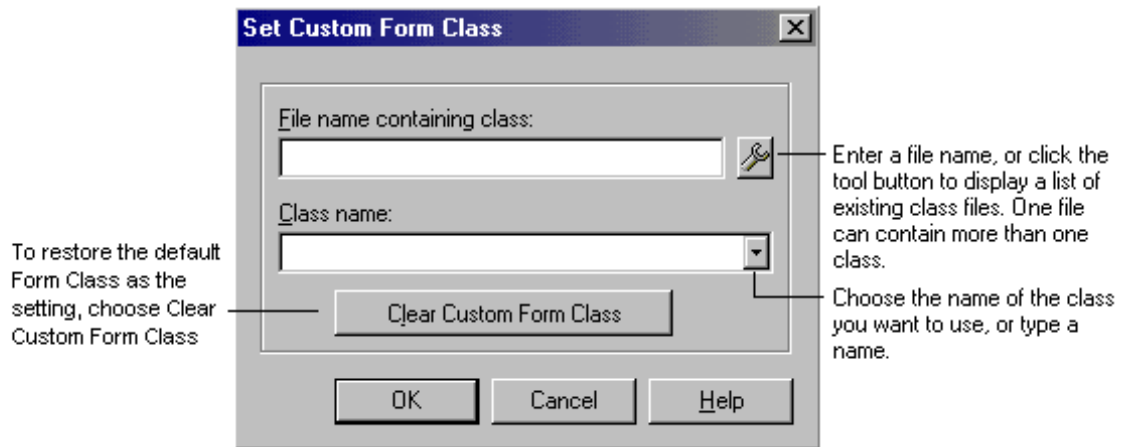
Set Custom Form Class

File name containing class:

Class name:

Clear Custom Form Class

OK

Cancel

Help

To restore the default Form Class as the setting, choose Clear Custom Form Class

Enter a file name, or click the tool button to display a list of existing class files. One file can contain more than one class.

Choose the name of the class you want to use, or type a name.